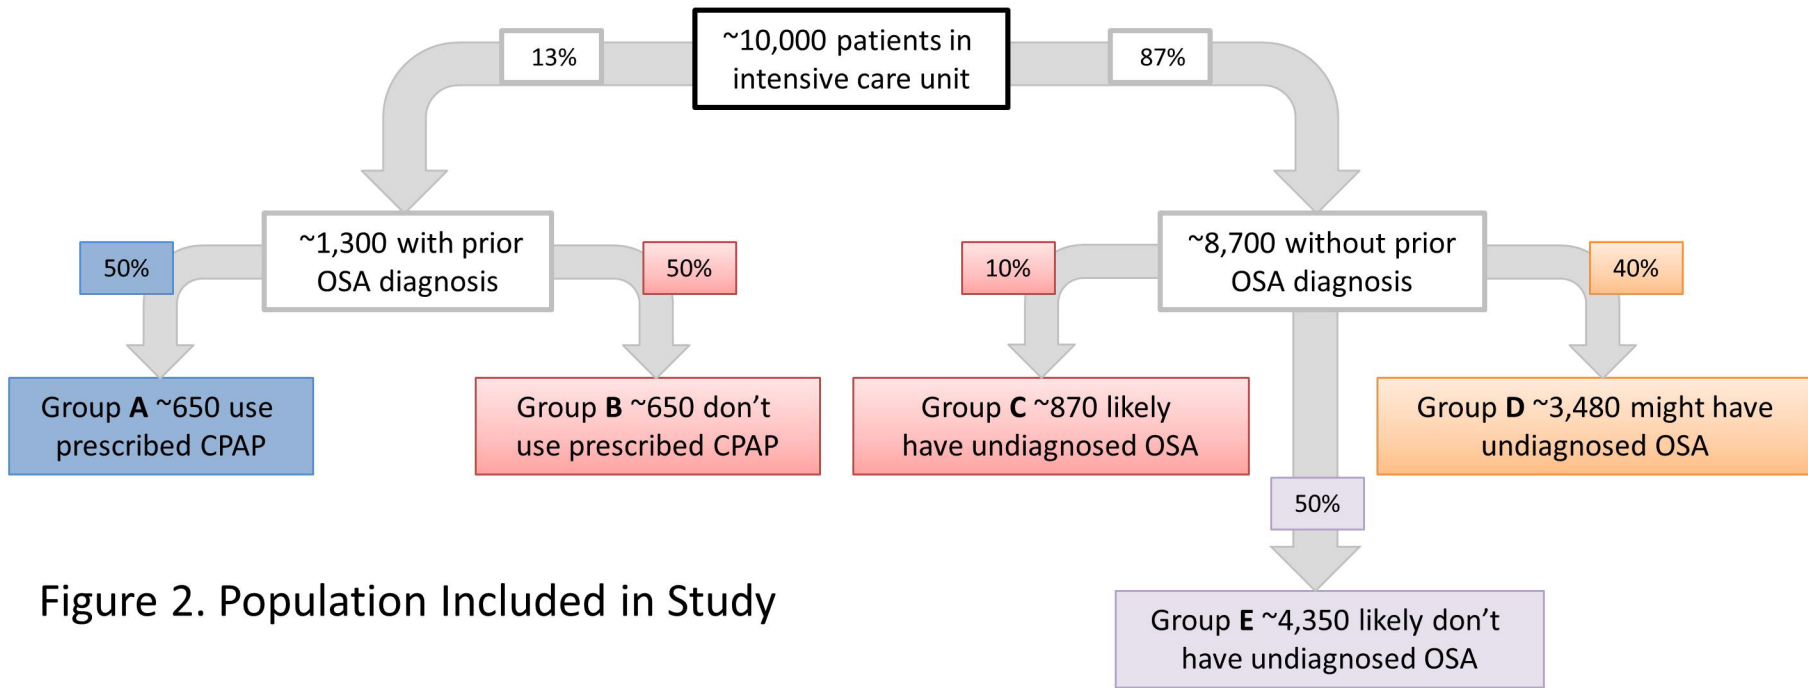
~10,000 patients in intensive care unit

13%

87%

~1,300 with prior OSA diagnosis

~8,700 without prior OSA diagnosis

50%

50%

10%

40%

Group **A** ~650 use prescribed CPAP

Group **B** ~650 don’t use prescribed CPAP

Group **C** ~870 likely have undiagnosed OSA

Group **D** ~3,480 might have undiagnosed OSA

50%

Figure 2. Population Included in Study

Group **E** ~4,350 likely don’t have undiagnosed OSA